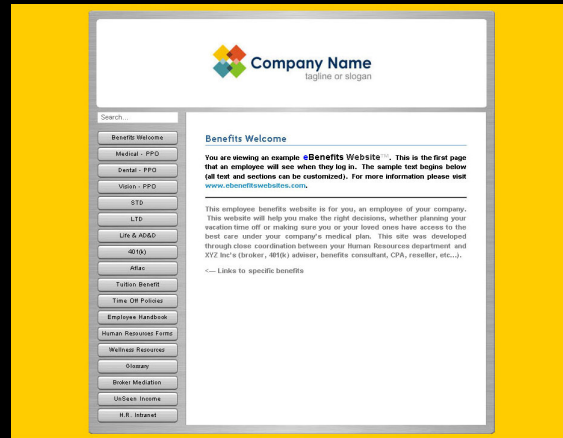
Company Name
tagline or slogan

Search...

Benefits Welcome
Medical - PPO
Dental - PPO
Vision - PPO
STD
LTD
Life & AD&D
401(k)
Aflac
Tuition Benefit
Time Off Policies
Employee Handbook
Human Resouces Forms
Wellness Resources
Glossary
Broker Mediation
UnSeen Income
H.R. Intranet

Benefits Welcome

You are viewing an example eBenefits Website™. This is the first page that an employee will see when they log in. The sample text begins below (all text and sections can be customized). For more information please visit www.ebenefitswebsites.com.

This employee benefits website is for you, an employee of your company. This website will help you make the right decisions, whether planning your vacation time off or making sure you or your loved ones have access to the best care under your company's medical plan. This site was developed through close coordination between your Human Resources department and XYZ Inc's (broker, 401(k) adviser, benefits consultant, CPA, reseller, etc...).

<--- Links to specific benefits